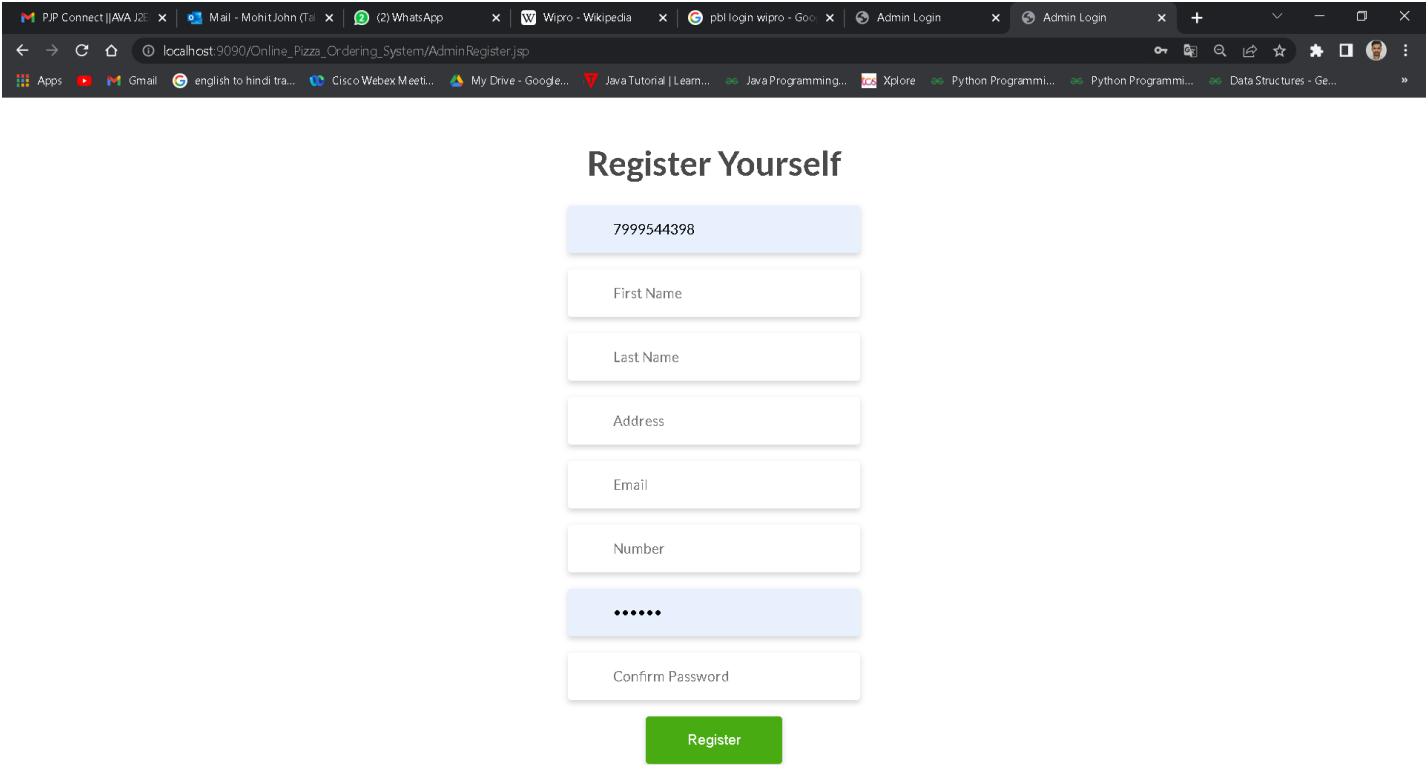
PJP Connect ||AVA J2E
Mail - Mohit John (Tal
(2) WhatsApp
Wipro - Wikipedia
pbl login wipro - Goo
Admin Login
Admin Login

localhost:9090/Online_Pizza_Ordering_System/AdminRegister.jsp

Apps Gmail english to hindi tra... Cisco Webex Meeti... My Drive - Google... Java Tutorial | Learn... Java Programming... Xplore Python Programmi... Python Programmi... Data Structures - Ge...

Register Yourself

7999544398

First Name

Last Name

Address

Email

Number

••••••

Confirm Password

Register